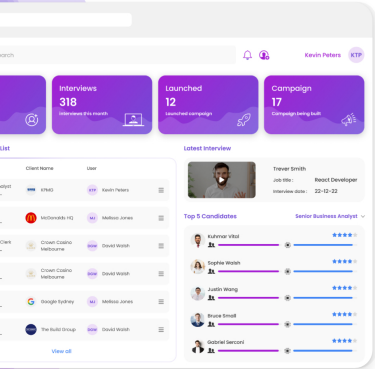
earch

Kevin Peters KTP

Interviews
318
Interviews this month

Launched
12
Launched campaign

Campaign
17
Campaign being built

List

Client Name
User

nalyst
KPMG
KTP Kevin Peters

McDonalds HQ
MJ Melissa Jones

Clerk
Crown Casino Melbourne
DDW David Walsh

Crown Casino Melbourne
DDW David Walsh

Google Sydney
DDW David Walsh

The Build Group
MJ Melissa Jones

View all

Latest Interview

Trever Smith
Job title : React Developer
Interview date : 22-12-22

Top 5 Candidates
Senior Business Analyst

Kuhnar Vilol
Sophie Walsh
Justin Wang
Bruce Small
Gabriel Serconi